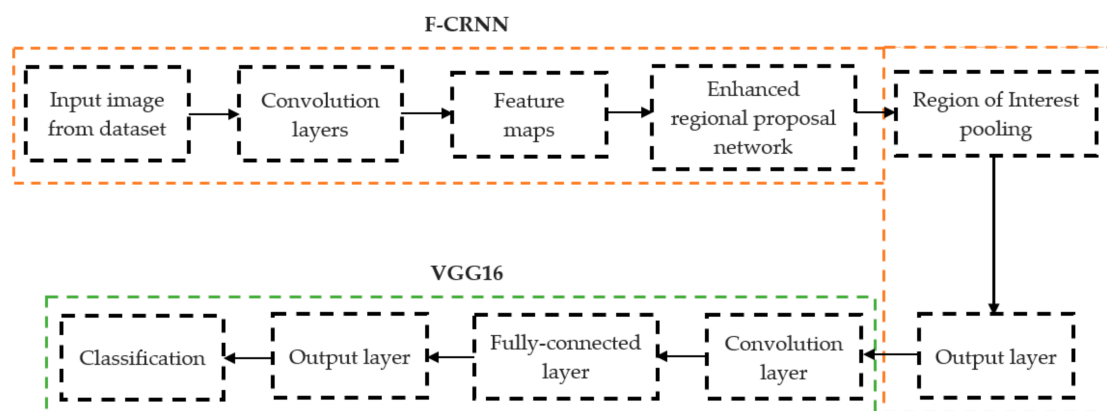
F-CRNN

Input image from dataset

Convolution layers

Feature maps

Enhanced regional proposal network

Region of Interest pooling

VGG16

Output layer

Convolution layer

Fully-connected layer

Output layer

Classification